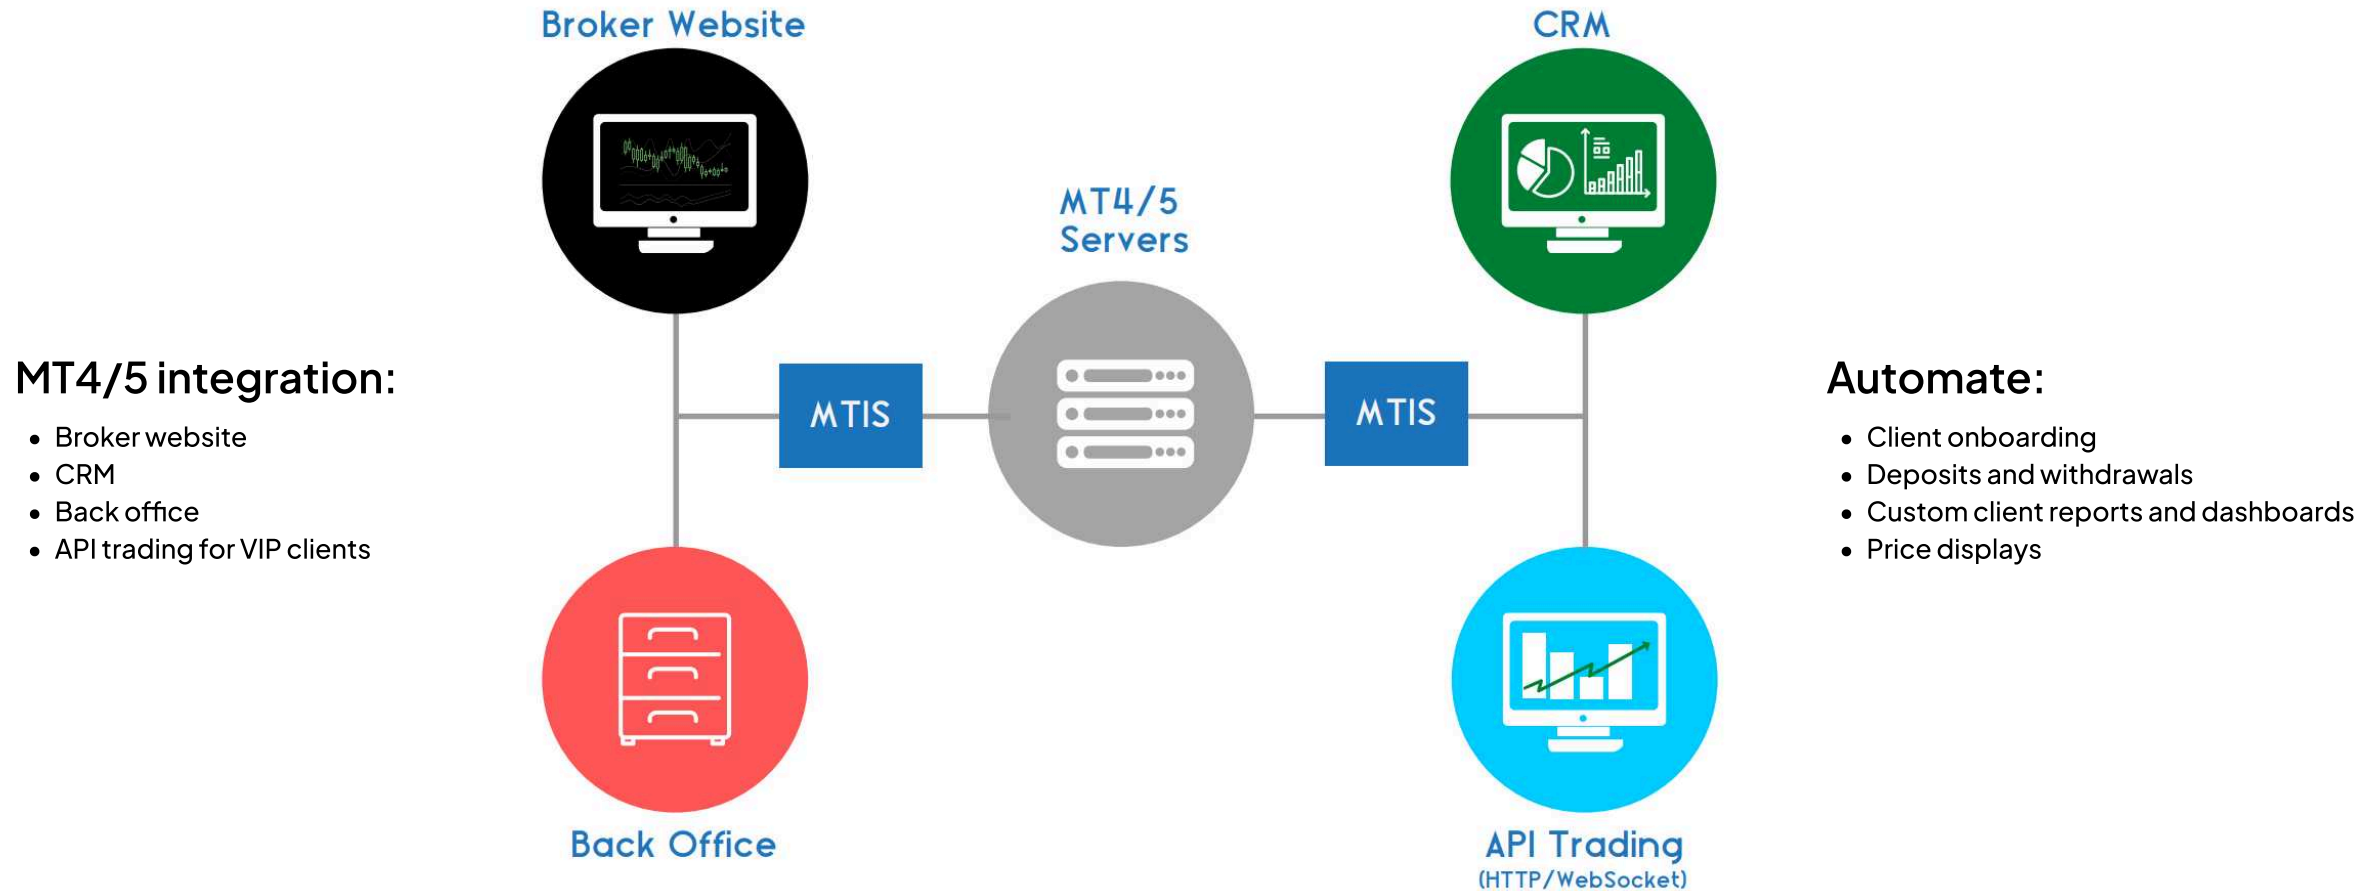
MT4/5 integration:

- Broker website
- CRM
- Back office
- API trading for VIP clients

Broker Website

CRM

MT4/5 Servers

MTIS

MTIS

Back Office

API Trading
(HTTP/WebSocket)

Automate:

- Client onboarding
- Deposits and withdrawals
- Custom client reports and dashboards
- Price displays